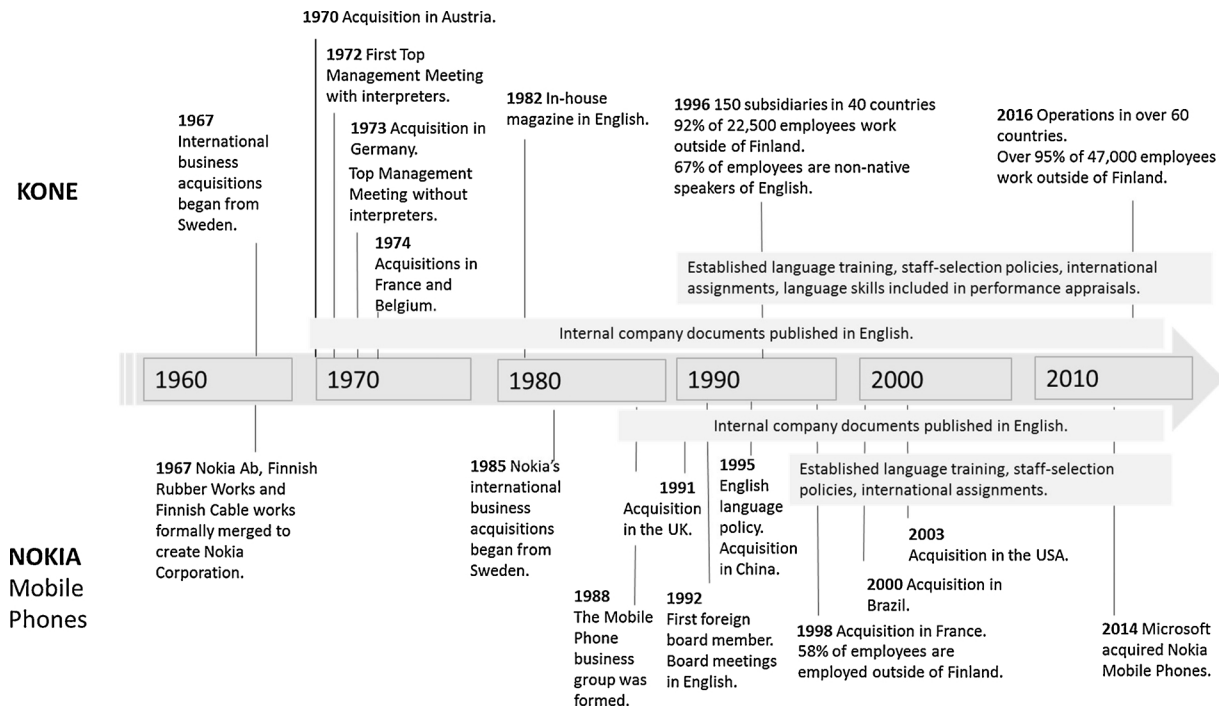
KONE

1967 International business acquisitions began from Sweden.

1970 Acquisition in Austria.

1972 First Top Management Meeting with interpreters.

1973 Acquisition in Germany.
Top Management Meeting without interpreters.

1974 Acquisitions in France and Belgium.

1982 In-house magazine in English.

1996 150 subsidiaries in 40 countries
92% of 22,500 employees work outside of Finland.
67% of employees are non-native speakers of English.

2016 Operations in over 60 countries.
Over 95% of 47,000 employees work outside of Finland.

Established language training, staff-selection policies, international assignments, language skills included in performance appraisals.

Internal company documents published in English.

1960 1970 1980 1990 2000 2010

Internal company documents published in English.

Established language training, staff-selection policies, international assignments.

NOKIA Mobile Phones

1967 Nokia Ab, Finnish Rubber Works and Finnish Cable works formally merged to create Nokia Corporation.

1985 Nokia's international business acquisitions began from Sweden.

1988 The Mobile Phone business group was formed.

1991 Acquisition in the UK.

1992 First foreign board member. Board meetings in English.

1995 English language policy. Acquisition in China.

1998 Acquisition in France. 58% of employees are employed outside of Finland.

2000 Acquisition in Brazil.

2003 Acquisition in the USA.

2014 Microsoft acquired Nokia Mobile Phones.